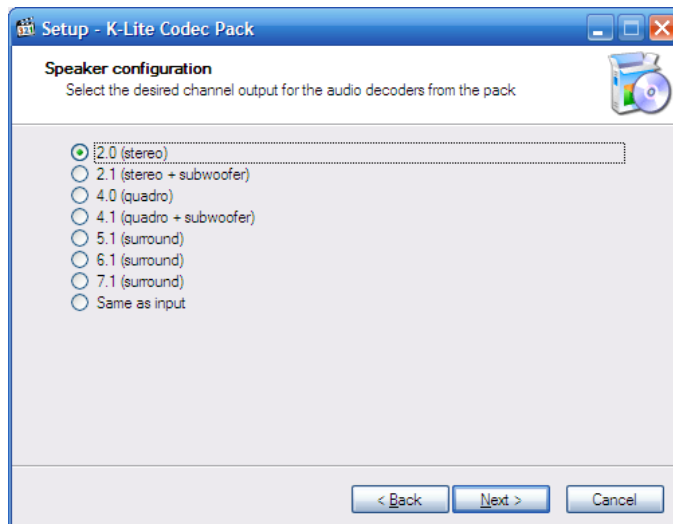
Setup - K-Lite Codec Pack

Speaker configuration
Select the desired channel output for the audio decoders from the pack

2.0 (stereo)
2.1 (stereo + subwoofer)
4.0 (quadro)
4.1 (quadro + subwoofer)
5.1 (surround)
6.1 (surround)
7.1 (surround)
Same as input

< Back
Next >
Cancel